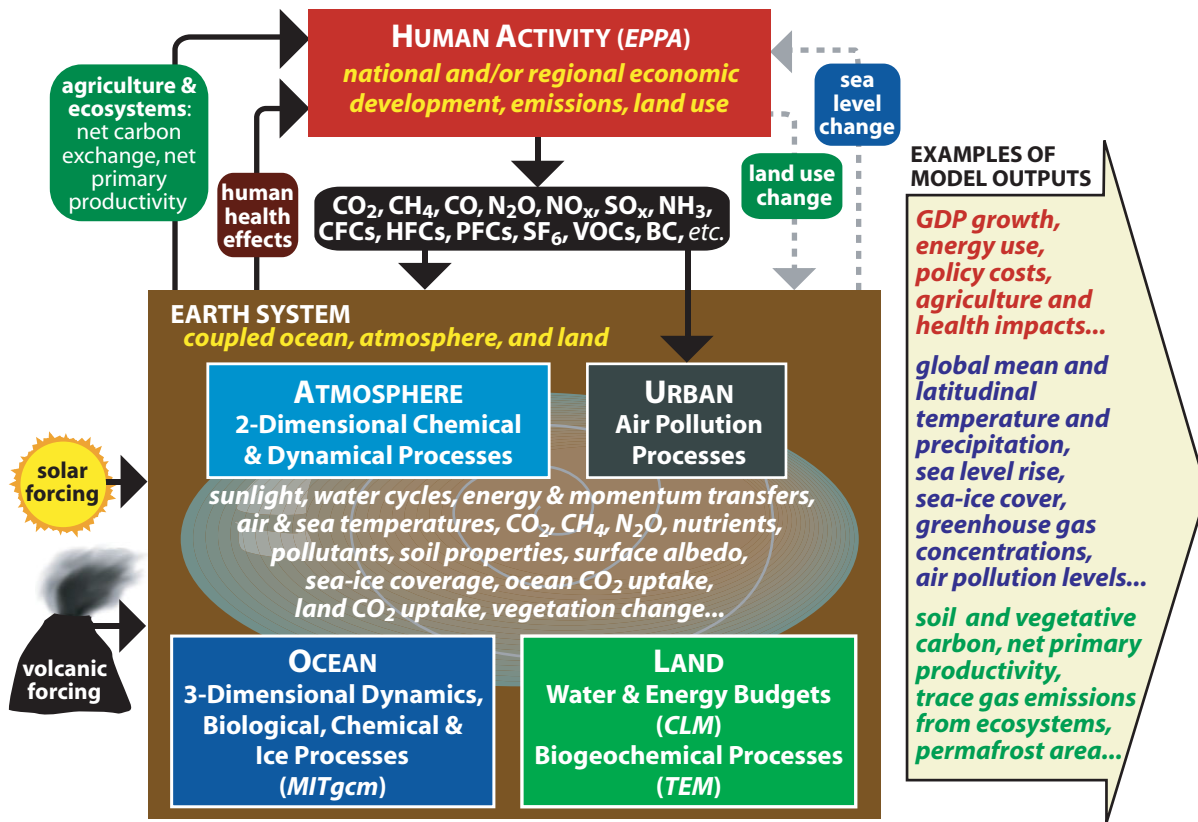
HUMAN ACTIVITY (EPPA)
national and/or regional economic development, emissions, land use

agriculture & ecosystems: net carbon exchange, net primary productivity

human health effects

$CO_2$, $CH_4$, CO, $N_2O$, $NO_x$, $SO_x$, $NH_3$, CFCs, HFCs, PFCs, $SF_6$, VOCs, BC, etc.

sea level change

land use change

EXAMPLES OF MODEL OUTPUTS

GDP growth, energy use, policy costs, agriculture and health impacts...

global mean and latitudinal temperature and precipitation, sea level rise, sea-ice cover, greenhouse gas concentrations, air pollution levels...

soil and vegetative carbon, net primary productivity, trace gas emissions from ecosystems, permafrost area...

EARTH SYSTEM
coupled ocean, atmosphere, and land

ATMOSPHERE
2-Dimensional Chemical & Dynamical Processes

URBAN
Air Pollution Processes

sunlight, water cycles, energy & momentum transfers, air & sea temperatures, $CO_2$, $CH_4$, $N_2O$, nutrients, pollutants, soil properties, surface albedo, sea-ice coverage, ocean $CO_2$ uptake, land $CO_2$ uptake, vegetation change...

solar forcing

volcanic forcing

OCEAN
3-Dimensional Dynamics, Biological, Chemical & Ice Processes
(MITgcm)

LAND
Water & Energy Budgets
(CLM)
Biogeochemical Processes
(TEM)